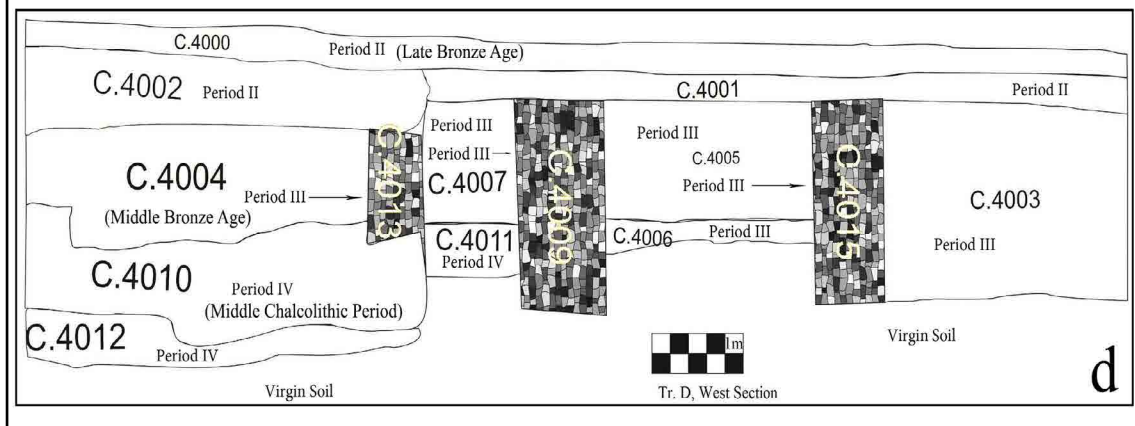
C.4000
Period II (Late Bronze Age)
C.4002 Period II
C.4001
Period II
C.4004
(Middle Bronze Age)
Period III
C.4013
Period III
Period III
C.4007
C.4009
Period III
C.4005
Period III
C.4015
C.4003
C.4011
Period IV
C.4006
Period III
Period III
C.4010
Period IV
(Middle Chalcolithic Period)
C.4012
Period IV
1m
Virgin Soil
Virgin Soil
Tr. D, West Section
d